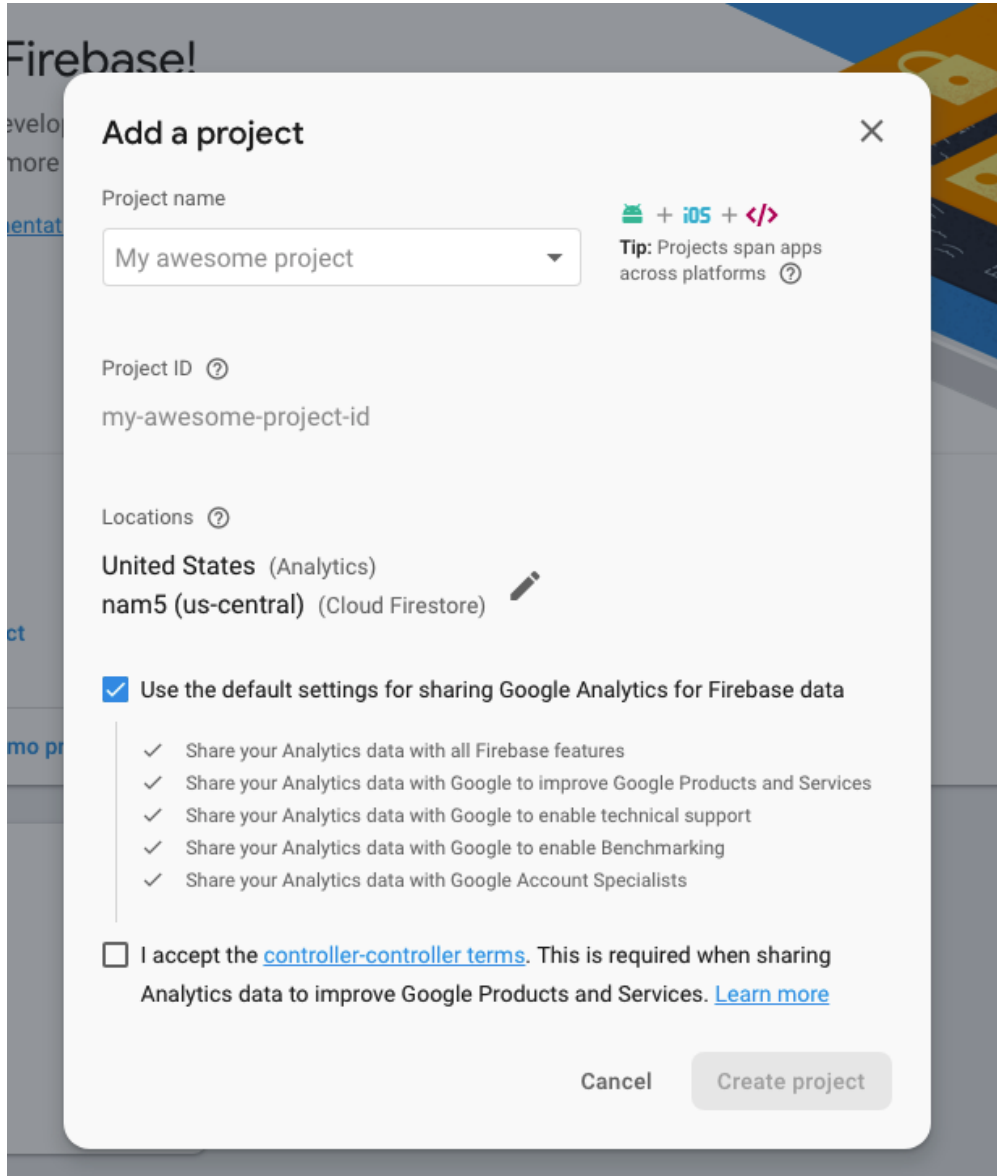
Firebase!
evelo
more
nentat

ct

mo p

Add a project

Project name

My awesome project

+ iOS + </>
Tip: Projects span apps across platforms ?

Project ID ?

my-awesome-project-id

Locations ?

United States (Analytics)
nam5 (us-central) (Cloud Firestore)

Use the default settings for sharing Google Analytics for Firebase data

✓ Share your Analytics data with all Firebase features
✓ Share your Analytics data with Google to improve Google Products and Services
✓ Share your Analytics data with Google to enable technical support
✓ Share your Analytics data with Google to enable Benchmarking
✓ Share your Analytics data with Google Account Specialists

I accept the controller-controller terms. This is required when sharing Analytics data to improve Google Products and Services. Learn more

Cancel Create project